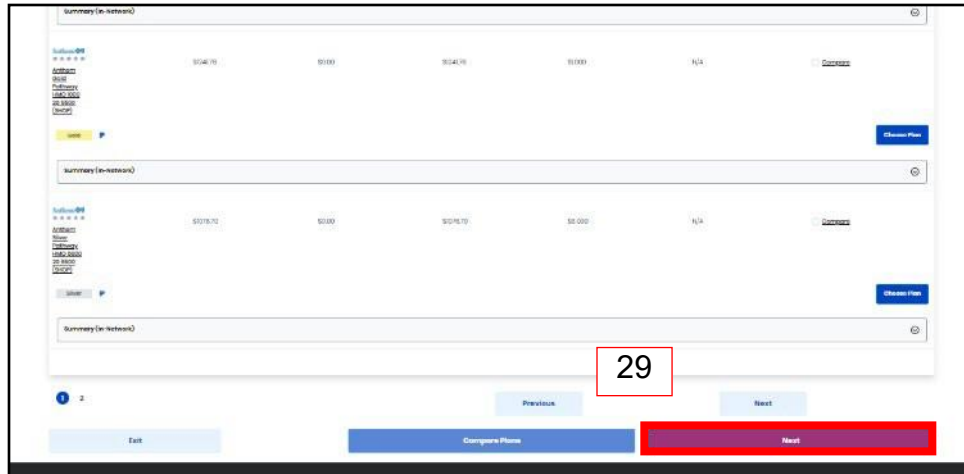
Summary (In-Network)

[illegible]
Anthem Gold Pathway HMO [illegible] (SHOP)
$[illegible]
$0.00
$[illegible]
$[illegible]
N/A
Compare

Gold
Choose Plan

Summary (In-Network)

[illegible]
Anthem Silver Pathway HMO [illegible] (SHOP)
$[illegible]
$0.00
$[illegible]
$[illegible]
N/A
Compare

Silver
Choose Plan

Summary (In-Network)

29

1 2
Previous
Next

Exit
Compare Plans
Next